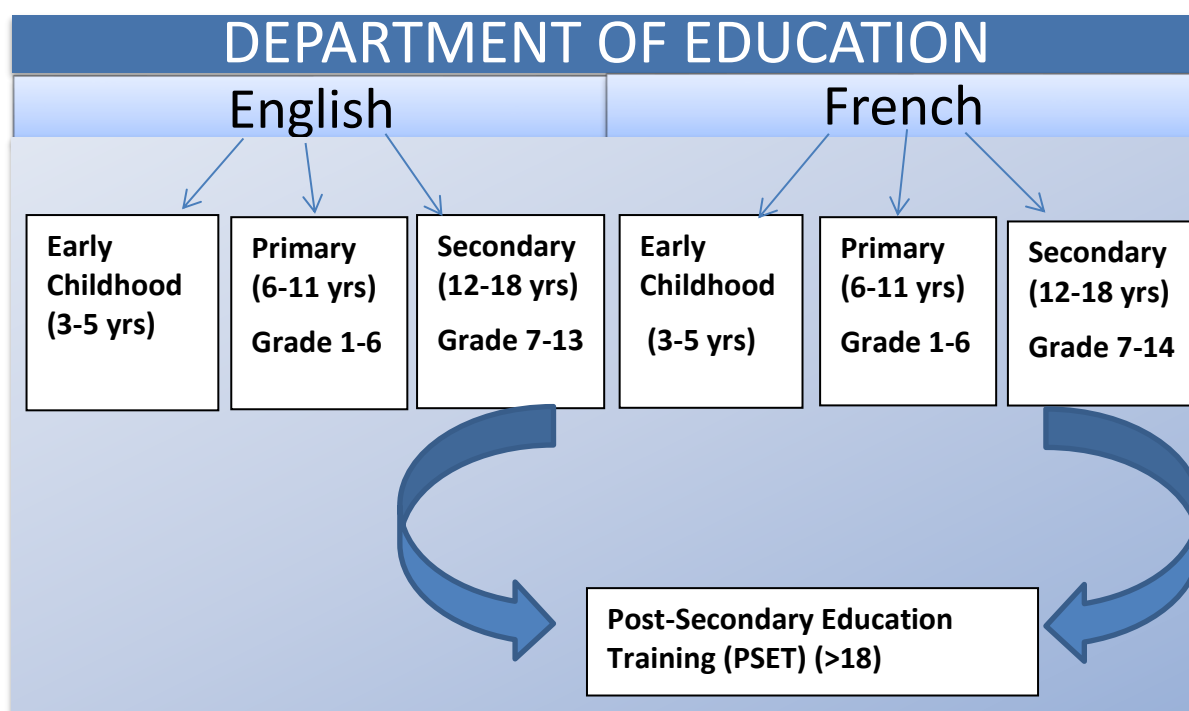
DEPARTMENT OF EDUCATION

English

French

Early Childhood (3-5 yrs)

Primary (6-11 yrs)

Grade 1-6

Secondary (12-18 yrs)

Grade 7-13

Early Childhood

(3-5 yrs)

Primary (6-11 yrs)

Grade 1-6

Secondary (12-18 yrs)

Grade 7-14

Post-Secondary Education Training (PSET) (>18)